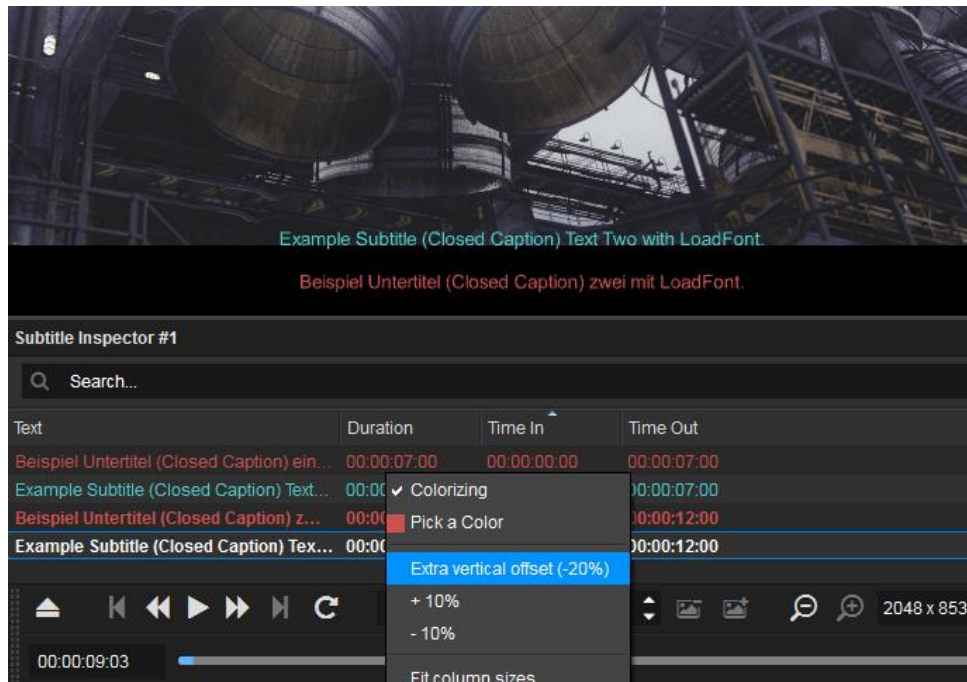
Example Subtitle (Closed Caption) Text Two with LoadFont.

Beispiel Untertitel (Closed Caption) zwei mit LoadFont.

Subtitle Inspector #1

Search...

| Text | Duration | Time In | Time Out |
|---|---|---|---|
| Beispiel Untertitel (Closed Caption) ein... | 00:00:07:00 | 00:00:00:00 | 00:00:07:00 |
| Example Subtitle (Closed Caption) Text... | 00:00 | | 00:00:07:00 |
| Beispiel Untertitel (Closed Caption) z... | 00:00 | | 00:00:12:00 |
| Example Subtitle (Closed Caption) Tex... | 00:00 | | 00:00:12:00 |

✔ Colorizing
Pick a Color
Extra vertical offset (-20%)
+ 10%
- 10%
Fit column sizes

2048 x 853

00:00:09:03